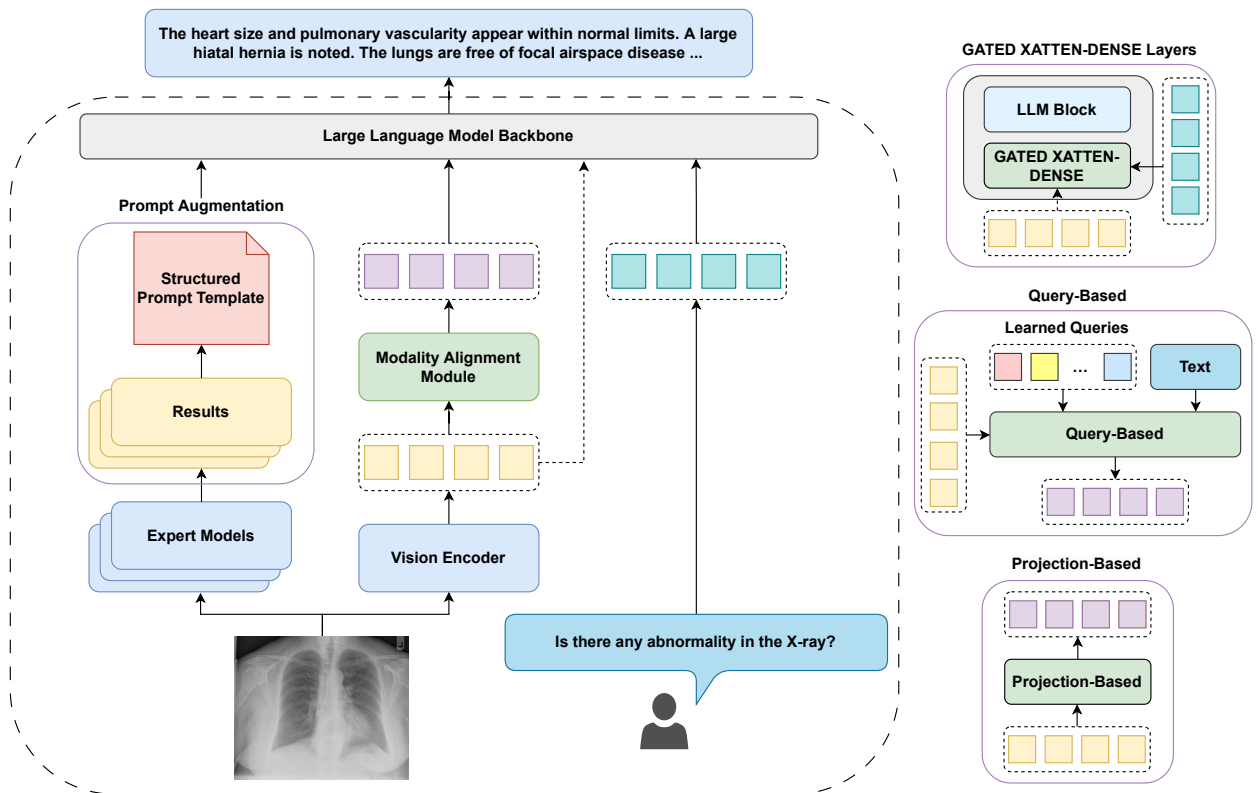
The heart size and pulmonary vascularity appear within normal limits. A large hiatal hernia is noted. The lungs are free of focal airspace disease ...

Large Language Model Backbone

Prompt Augmentation

Structured Prompt Template

Results

Expert Models

Modality Alignment Module

Vision Encoder

Is there any abnormality in the X-ray?

GATED XATTEN-DENSE Layers

LLM Block

GATED XATTEN-DENSE

Query-Based

Learned Queries

...

Text

Query-Based

Projection-Based

Projection-Based